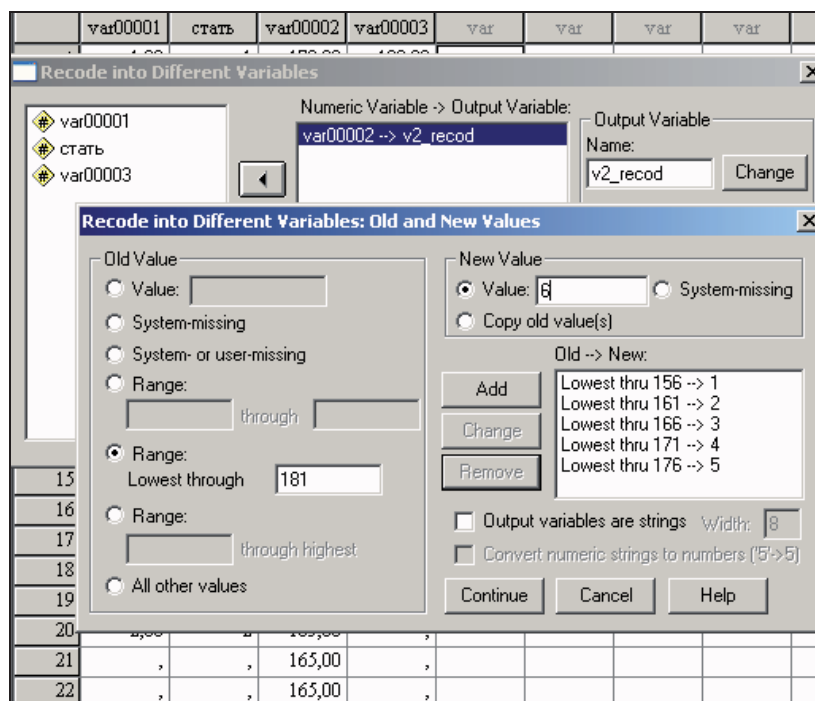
| | var00001 | стать | var00002 | var00003 | var | var | var | var |
|---|---|---|---|---|---|---|---|---|

Recode into Different Variables

var00001
стать
var00003

Numeric Variable -> Output Variable:
var00002 --> v2_recod

Output Variable
Name:
v2_recod
Change

Recode into Different Variables: Old and New Values

Old Value
Value:
System-missing
System- or user-missing
Range:
through
Range:
Lowest through 181
Range:
through highest
All other values

New Value
Value: 6
System-missing
Copy old value(s)

Old --> New:
Lowest thru 156 --> 1
Lowest thru 161 --> 2
Lowest thru 166 --> 3
Lowest thru 171 --> 4
Lowest thru 176 --> 5

Add
Change
Remove

Output variables are strings Width: 8
Convert numeric strings to numbers ('5'->5)

Continue Cancel Help

15
16
17
18
19
20
| 21 | , | , | 165,00 | , |
|---|---|---|---|---|
| 22 | , | , | 165,00 | , |